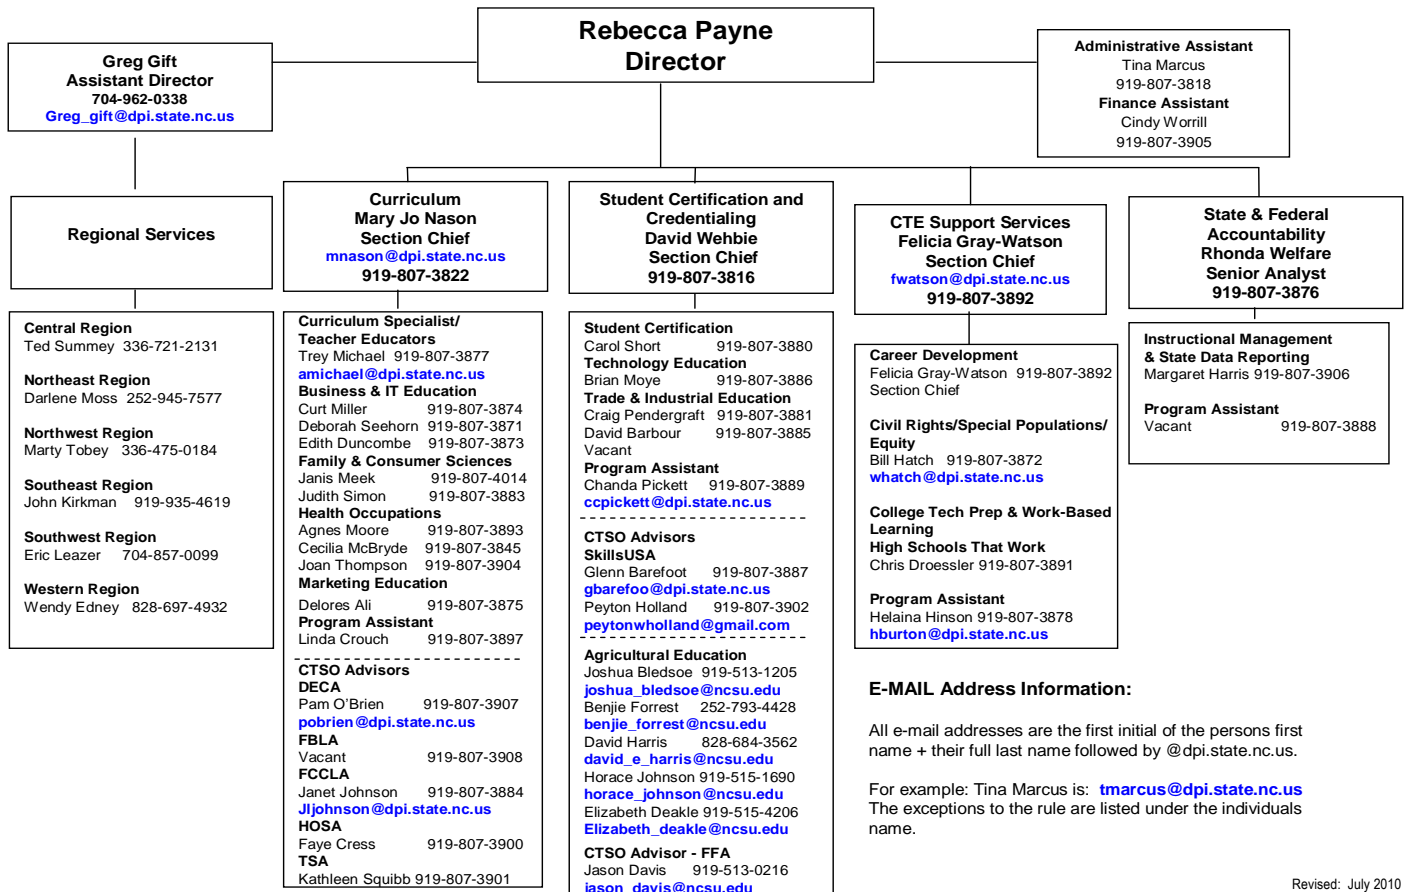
Rebecca Payne
Director

Greg Gift
Assistant Director
704-962-0338
Greg_gift@dpi.state.nc.us

Administrative Assistant
Tina Marcus
919-807-3818
Finance Assistant
Cindy Worrill
919-807-3905

Regional Services

Central Region
Ted Summey 336-721-2131

Northeast Region
Darlene Moss 252-945-7577

Northwest Region
Marty Tobey 336-475-0184

Southeast Region
John Kirkman 919-935-4619

Southwest Region
Eric Leazer 704-857-0099

Western Region
Wendy Edney 828-697-4932

Curriculum
Mary Jo Nason
Section Chief
mnason@dpi.state.nc.us
919-807-3822

Curriculum Specialist/
Teacher Educators
Trey Michael 919-807-3877
amichael@dpi.state.nc.us
Business & IT Education
Curt Miller 919-807-3874
Deborah Seehorn 919-807-3871
Edith Duncombe 919-807-3873
Family & Consumer Sciences
Janis Meek 919-807-4014
Judith Simon 919-807-3883
Health Occupations
Agnes Moore 919-807-3893
Cecilia McBryde 919-807-3845
Joan Thompson 919-807-3904
Marketing Education
Delores Ali 919-807-3875
Program Assistant
Linda Crouch 919-807-3897

CTSO Advisors
DECA
Pam O'Brien 919-807-3907
pobrien@dpi.state.nc.us
FBLA
Vacant 919-807-3908
FCCLA
Janet Johnson 919-807-3884
Jljohnson@dpi.state.nc.us
HOSA
Faye Cress 919-807-3900
TSA
Kathleen Squibb 919-807-3901

Student Certification and Credentialing
David Wehbie
Section Chief
919-807-3816

Student Certification
Carol Short 919-807-3880
Technology Education
Brian Moye 919-807-3886
Trade & Industrial Education
Craig Pendergraft 919-807-3881
David Barbour 919-807-3885
Vacant
Program Assistant
Chanda Pickett 919-807-3889
ccpickett@dpi.state.nc.us

CTSO Advisors
SkillsUSA
Glenn Barefoot 919-807-3887
gbarefoo@dpi.state.nc.us
Peyton Holland 919-807-3902
peytonwholland@gmail.com

Agricultural Education
Joshua Bledsoe 919-513-1205
joshua_bledsoe@ncsu.edu
Benjie Forrest 252-793-4428
benjie_forrest@ncsu.edu
David Harris 828-684-3562
david_e_harris@ncsu.edu
Horace Johnson 919-515-1690
horace_johnson@ncsu.edu
Elizabeth Deakle 919-515-4206
Elizabeth_deakle@ncsu.edu

CTSO Advisor - FFA
Jason Davis 919-513-0216
jason_davis@ncsu.edu

CTE Support Services
Felicia Gray-Watson
Section Chief
fwatson@dpi.state.nc.us
919-807-3892

Career Development
Felicia Gray-Watson 919-807-3892
Section Chief

Civil Rights/Special Populations/
Equity
Bill Hatch 919-807-3872
whatch@dpi.state.nc.us

College Tech Prep & Work-Based Learning
High Schools That Work
Chris Droessler 919-807-3891

Program Assistant
Helaina Hinson 919-807-3878
hburton@dpi.state.nc.us

State & Federal
Accountability
Rhonda Welfare
Senior Analyst
919-807-3876

Instructional Management
& State Data Reporting
Margaret Harris 919-807-3906

Program Assistant
Vacant 919-807-3888

E-MAIL Address Information:

All e-mail addresses are the first initial of the persons first name + their full last name followed by @dpi.state.nc.us.

For example: Tina Marcus is: tmarcus@dpi.state.nc.us
The exceptions to the rule are listed under the individuals name.

Revised: July 2010